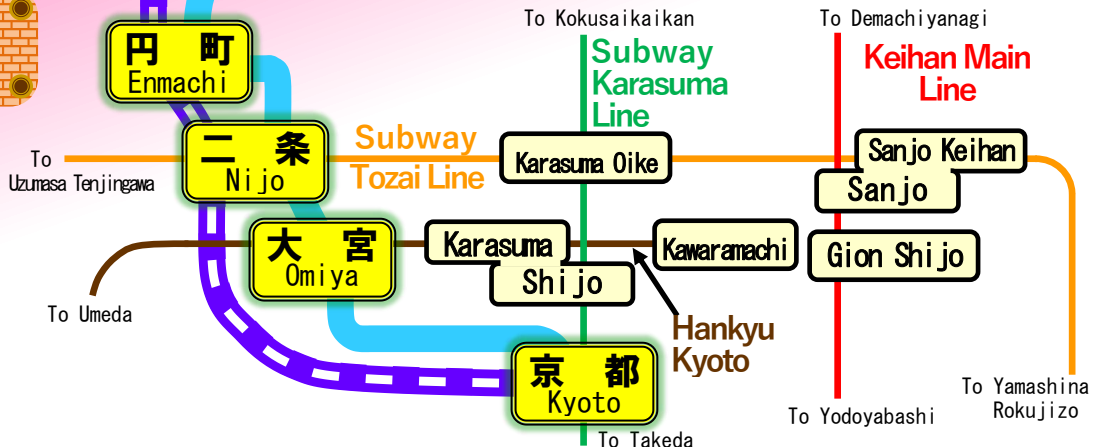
To Kokusaikaikan

To Demachiyanagi

円 町
Enmachi

Subway Karasuma Line

Keihan Main Line

二 条
Nijo

Subway Tozai Line

To Uzumasa Tenjingawa

Karasuma Oike

Sanjo Keihan

Sanjo

大 宮
Omiya

Karasuma

Shijo

Kawaramachi

Gion Shijo

To Umeda

Hankyu Kyoto

京 都
Kyoto

To Takeda

To Yodoyabashi

To Yamashina Rokujizo